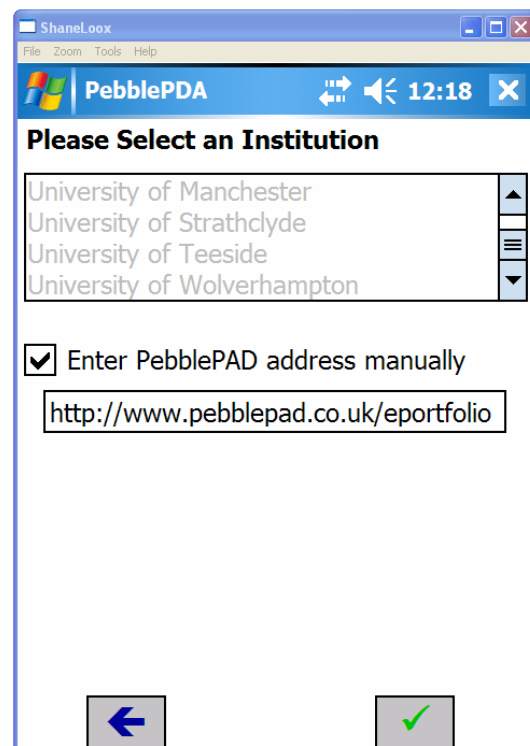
ShaneLoox
File Zoom Tools Help
PebblePDA 12:18
Please Select an Institution
University of Manchester
University of Strathclyde
University of Teeside
University of Wolverhampton
Enter PebblePAD address manually
http://www.pebblepad.co.uk/eportfolio